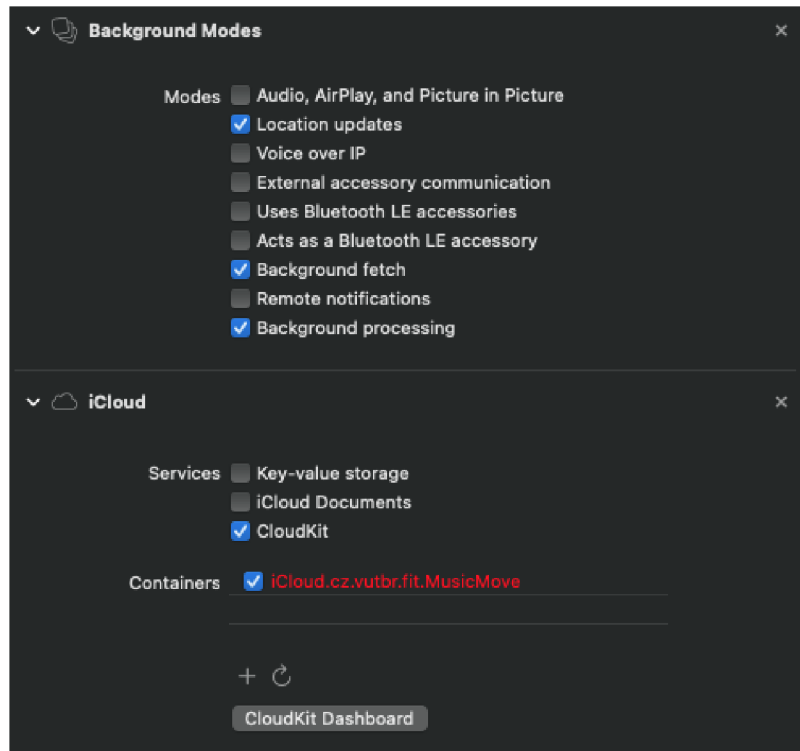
Background Modes

Modes
Audio, AirPlay, and Picture in Picture
Location updates
Voice over IP
External accessory communication
Uses Bluetooth LE accessories
Acts as a Bluetooth LE accessory
Background fetch
Remote notifications
Background processing

iCloud

Services
Key-value storage
iCloud Documents
CloudKit

Containers
iCloud.cz.vutbr.fit.MusicMove

+

CloudKit Dashboard